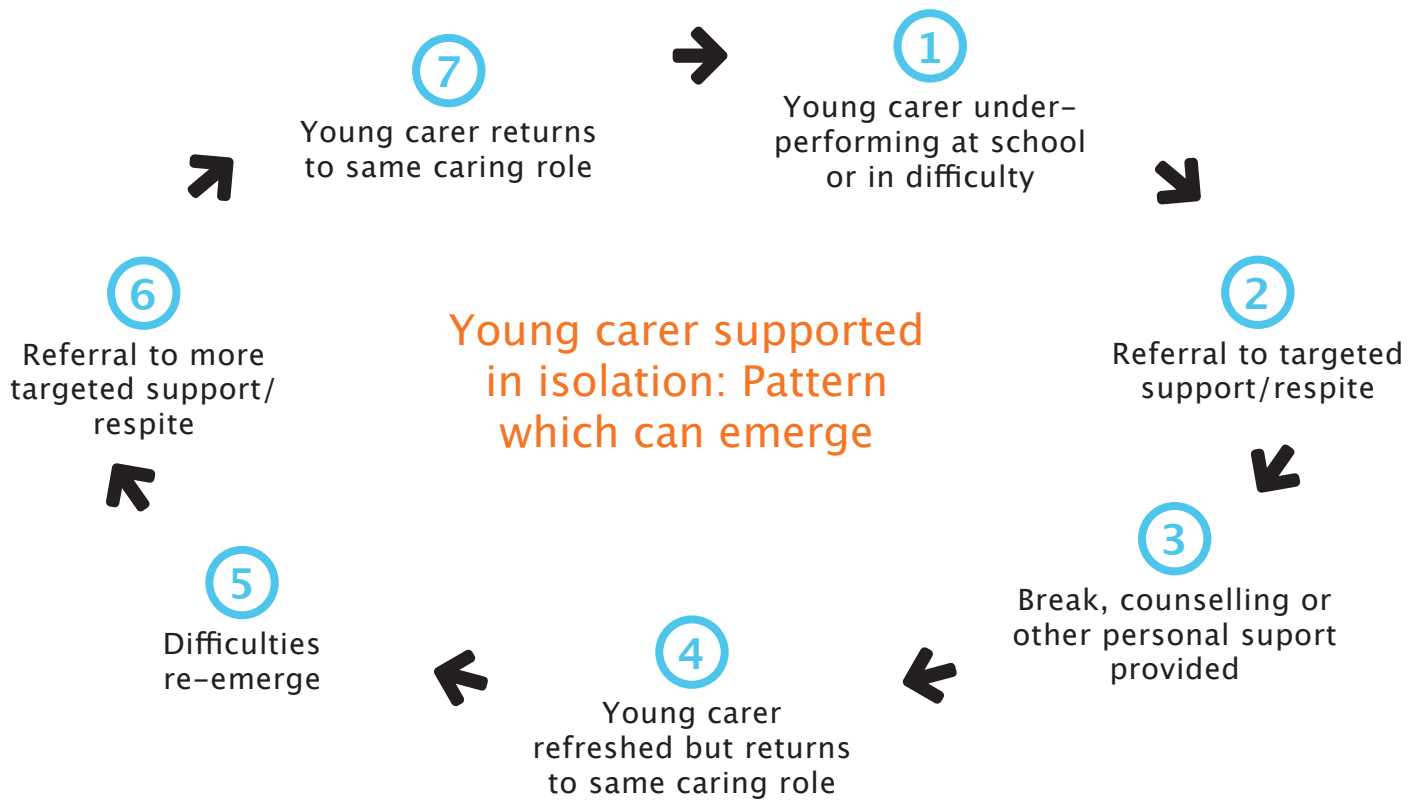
Young carer supported in isolation: Pattern which can emerge

1
Young carer under-performing at school or in difficulty

2
Referral to targeted support/respite

3
Break, counselling or other personal suport provided

4
Young carer refreshed but returns to same caring role

5
Difficulties re-emerge

6
Referral to more targeted support/ respite

7
Young carer returns to same caring role